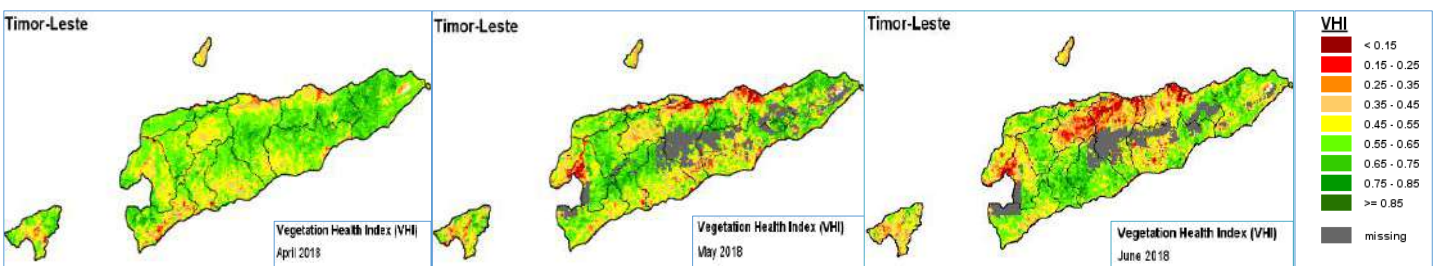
Timor-Leste

Vegetation Health Index (VHI)
April 2018

Timor-Leste

Vegetation Health Index (VHI)
May 2018

Timor-Leste

Vegetation Health Index (VHI)
June 2018

VHI
< 0.15
0.15 - 0.25
0.25 - 0.35
0.35 - 0.45
0.45 - 0.55
0.55 - 0.65
0.65 - 0.75
0.75 - 0.85
>= 0.85
missing